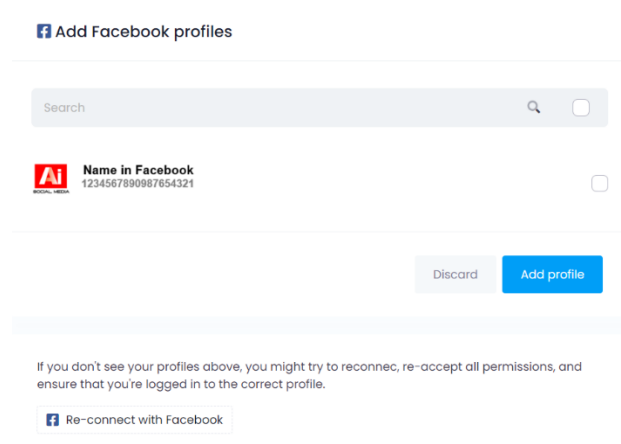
Add Facebook profiles

Search

Ai
SOCIAL MEDIA

Name in Facebook
1234567890987654321

Discard

Add profile

If you don't see your profiles above, you might try to reconnec, re-accept all permissions, and ensure that you're logged in to the correct profile.

Re-connect with Facebook